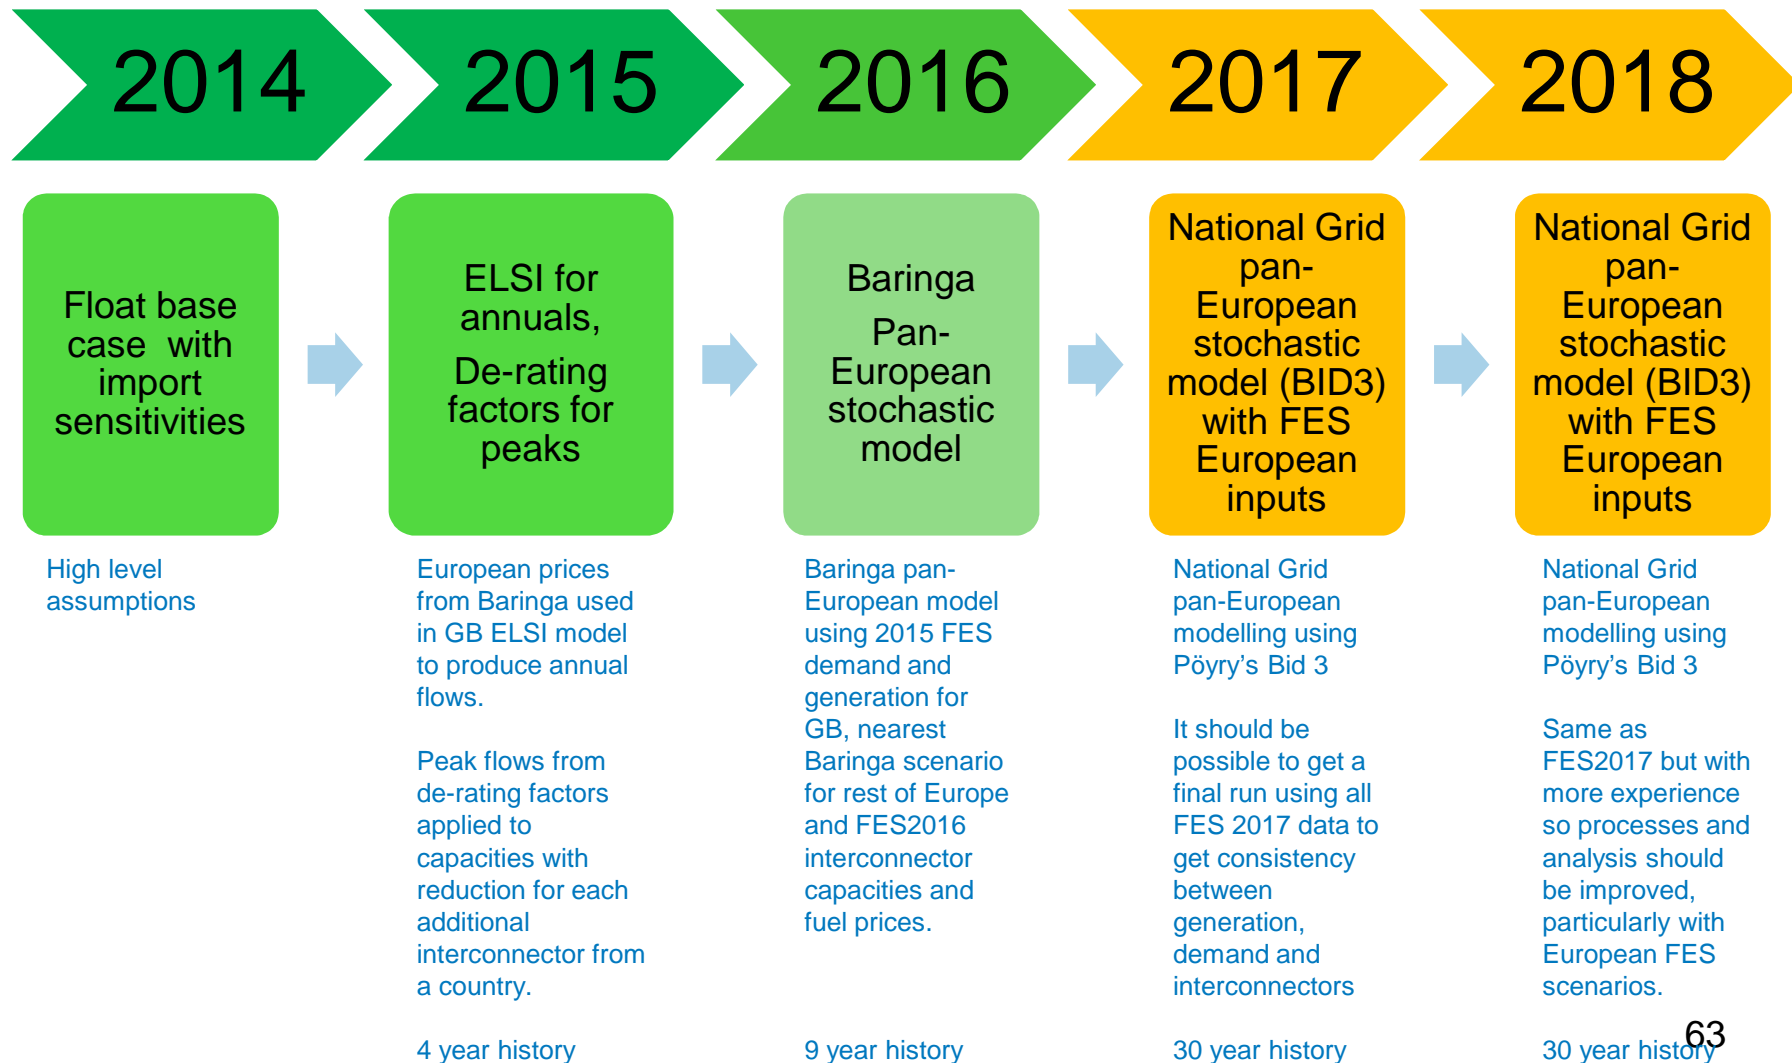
2014

2015

2016

2017

2018

Float base case with import sensitivities

ELSI for annuals,

De-rating factors for peaks

Baringa

Pan-European stochastic model

National Grid pan-European stochastic model (BID3) with FES European inputs

National Grid pan-European stochastic model (BID3) with FES European inputs

High level assumptions

European prices from Baringa used in GB ELSI model to produce annual flows.

Peak flows from de-rating factors applied to capacities with reduction for each additional interconnector from a country.

4 year history

Baringa pan-European model using 2015 FES demand and generation for GB, nearest Baringa scenario for rest of Europe and FES2016 interconnector capacities and fuel prices.

9 year history

National Grid pan-European modelling using Pöyry's Bid 3

It should be possible to get a final run using all FES 2017 data to get consistency between generation, demand and interconnectors

30 year history

National Grid pan-European modelling using Pöyry's Bid 3

Same as FES2017 but with more experience so processes and analysis should be improved, particularly with European FES scenarios.

30 year history

63